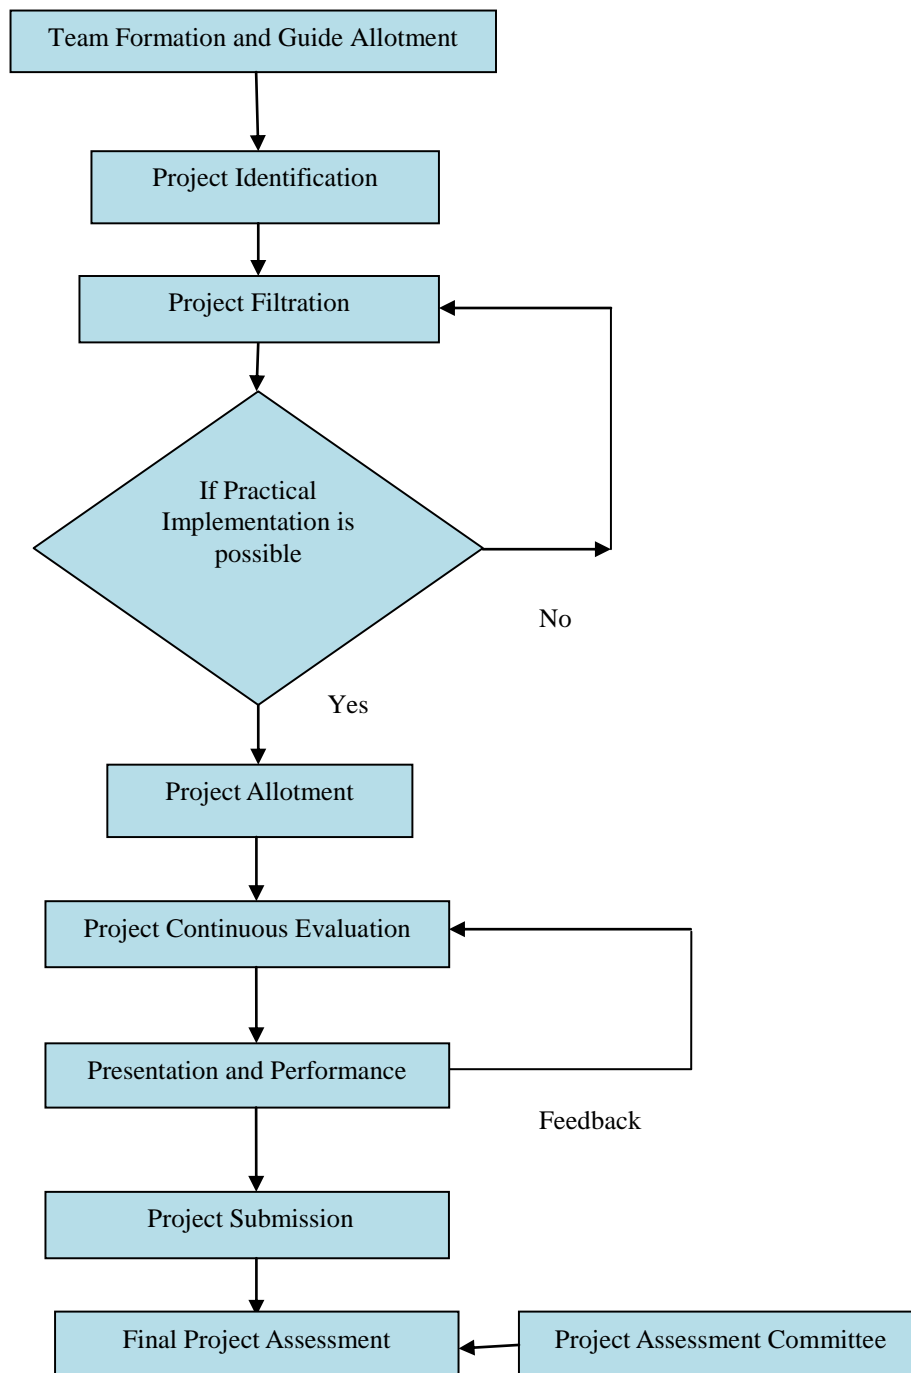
Team Formation and Guide Allotment

Project Identification

Project Filtration

If Practical Implementation is possible

No

Yes

Project Allotment

Project Continuous Evaluation

Presentation and Performance

Feedback

Project Submission

Final Project Assessment

Project Assessment Committee